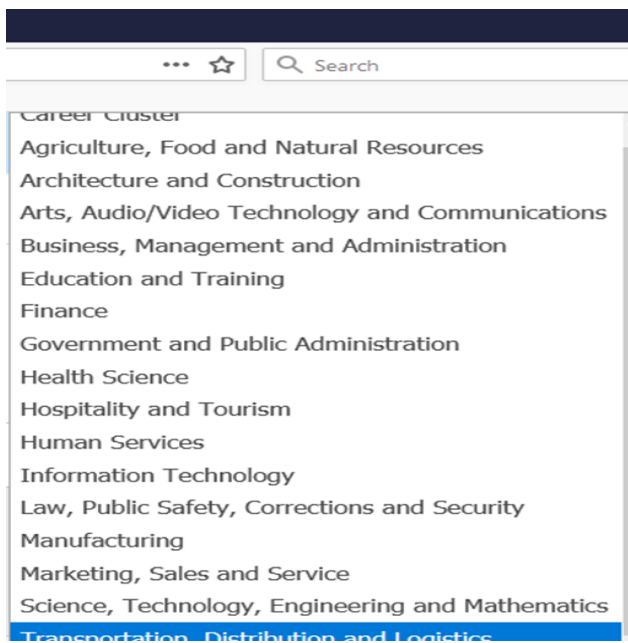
••• ☆ Search

Career Cluster
Agriculture, Food and Natural Resources
Architecture and Construction
Arts, Audio/Video Technology and Communications
Business, Management and Administration
Education and Training
Finance
Government and Public Administration
Health Science
Hospitality and Tourism
Human Services
Information Technology
Law, Public Safety, Corrections and Security
Manufacturing
Marketing, Sales and Service
Science, Technology, Engineering and Mathematics
Transportation, Distribution and Logistics